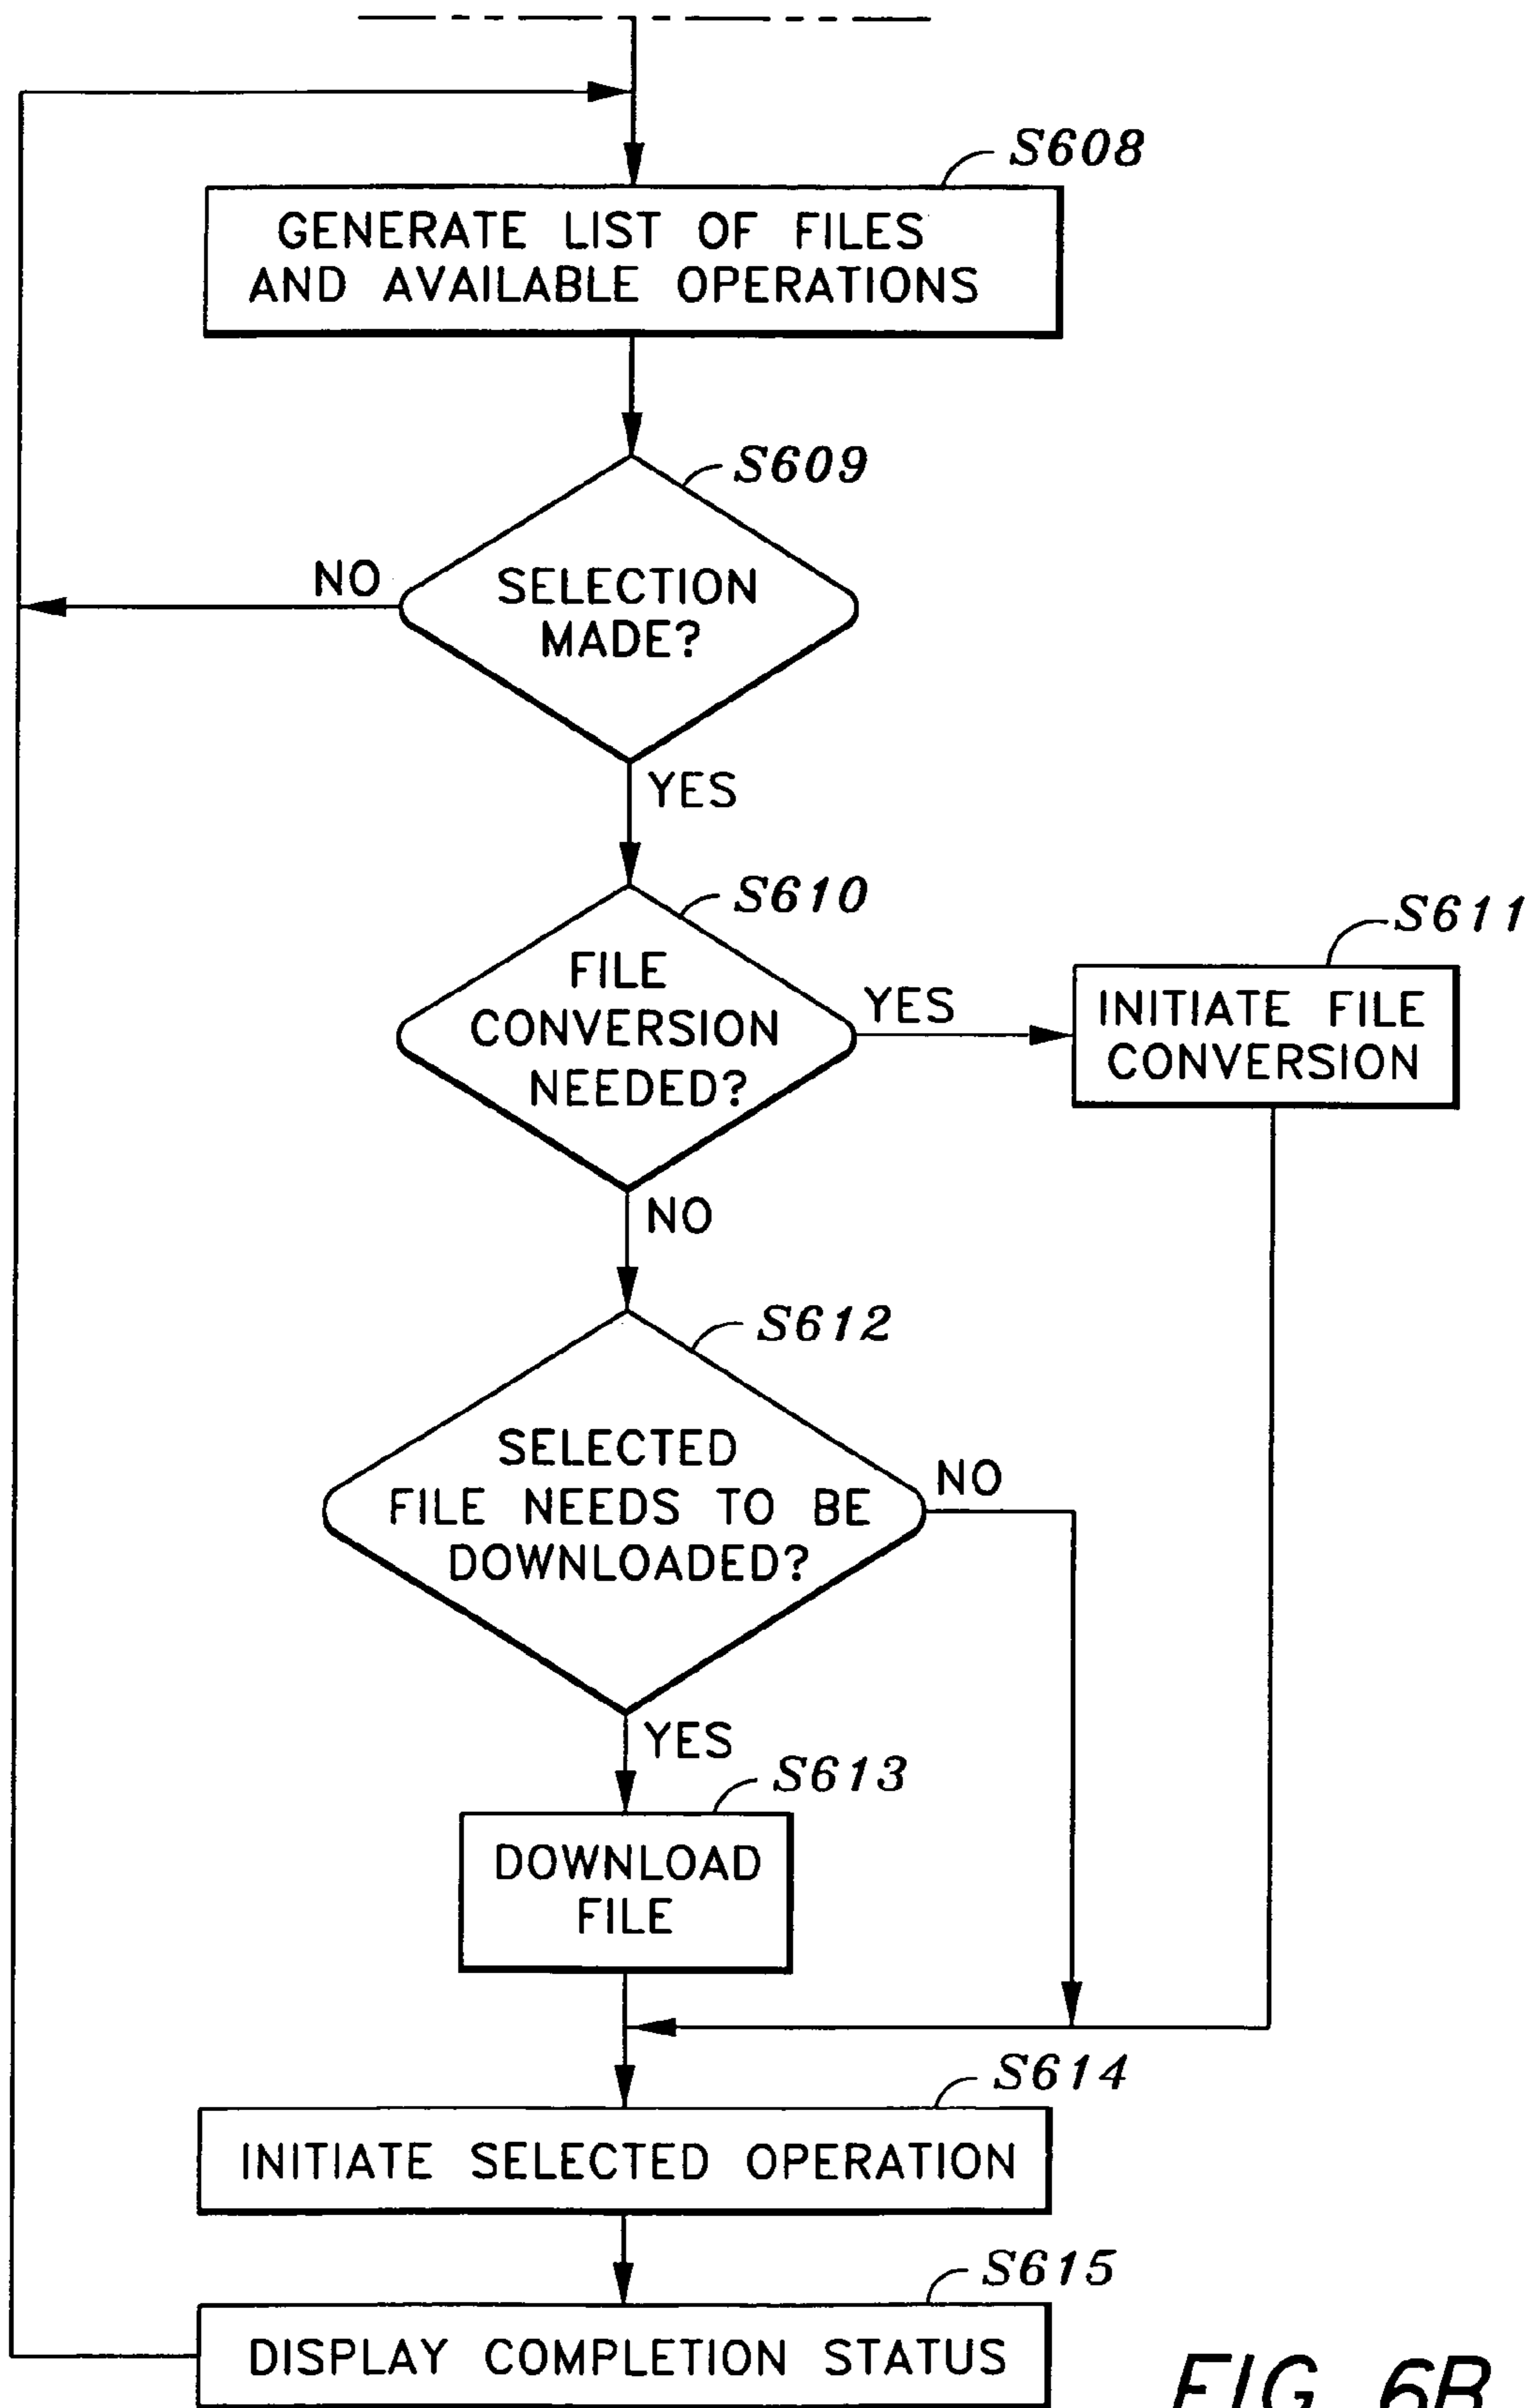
S608
GENERATE LIST OF FILES AND AVAILABLE OPERATIONS

S609
SELECTION MADE?
NO
YES

S610
FILE CONVERSION NEEDED?
YES
NO

S611
INITIATE FILE CONVERSION

S612
SELECTED FILE NEEDS TO BE DOWNLOADED?
NO
YES

S613
DOWNLOAD FILE

S614
INITIATE SELECTED OPERATION

S615
DISPLAY COMPLETION STATUS

FIG 6B